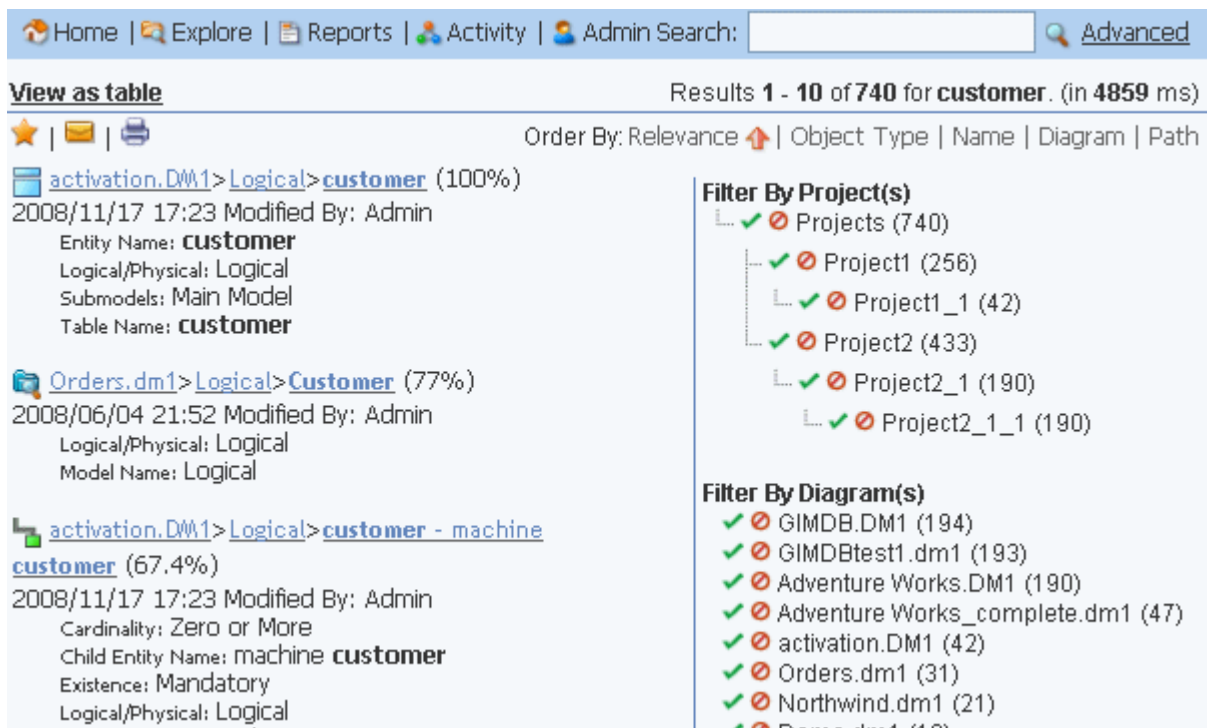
Home | Explore | Reports | Activity | Admin Search: Advanced

View as table

Results **1** - **10** of **740** for **customer**. (in **4859** ms)

| |

Order By: Relevance | Object Type | Name | Diagram | Path

activation.DM1>Logical>**customer** (100%)
2008/11/17 17:23 Modified By: Admin
Entity Name: **customer**
Logical/Physical: Logical
Submodels: Main Model
Table Name: **customer**

Orders.dm1>Logical>**Customer** (77%)
2008/06/04 21:52 Modified By: Admin
Logical/Physical: Logical
Model Name: Logical

activation.DM1>Logical>**customer** - machine **customer** (67.4%)
2008/11/17 17:23 Modified By: Admin
Cardinality: Zero or More
Child Entity Name: machine **customer**
Existence: Mandatory
Logical/Physical: Logical

**Filter By Project(s)**
Projects (740)
Project1 (256)
Project1_1 (42)
Project2 (433)
Project2_1 (190)
Project2_1_1 (190)

**Filter By Diagram(s)**
GIMDB.DM1 (194)
GIMDBtest1.dm1 (193)
Adventure Works.DM1 (190)
Adventure Works_complete.dm1 (47)
activation.DM1 (42)
Orders.dm1 (31)
Northwind.dm1 (21)
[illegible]